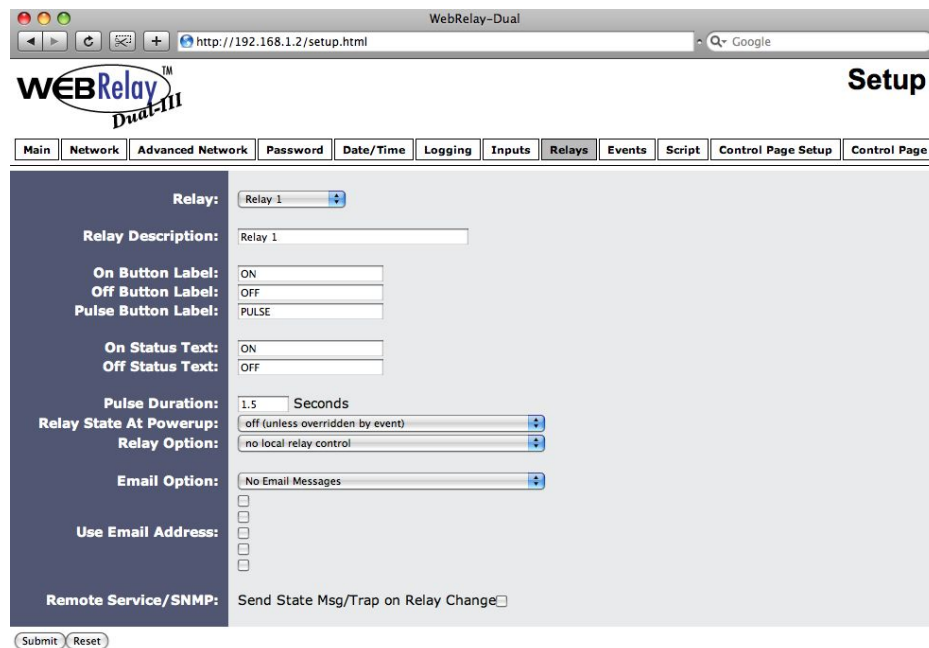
WebRelay-Dual

http://192.168.1.2/setup.html

Google

WEBRelay™ Dual-III

Setup

| Main | Network | Advanced Network | Password | Date/Time | Logging | Inputs | Relays | Events | Script | Control Page Setup | Control Page |
|---|---|---|---|---|---|---|---|---|---|---|---|

Relay: Relay 1

Relay Description: Relay 1

On Button Label: ON
Off Button Label: OFF
Pulse Button Label: PULSE

On Status Text: ON
Off Status Text: OFF

Pulse Duration: 1.5 Seconds
Relay State At Powerup: off (unless overridden by event)
Relay Option: no local relay control

Email Option: No Email Messages

Use Email Address:

Remote Service/SNMP: Send State Msg/Trap on Relay Change

Submit Reset